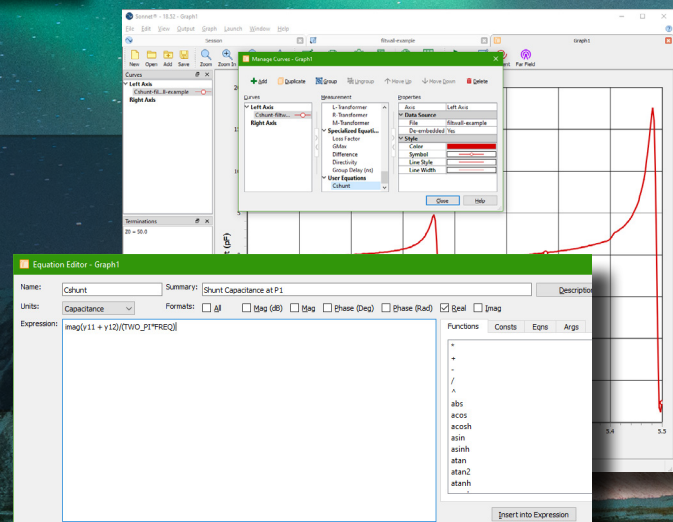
Sonnet® - 18.52 - Graph1

File Edit View Output Graph Launch Window Help

Session

filtwall-example

Graph1

New Open Add Save Zoom Zoom In

Far Field

Curves

Left Axis

Cshunt-fil...ll-example

Right Axis

Terminations

Z0 = 50.0

Manage Curves - Graph1

Add Duplicate Group Ungroup Move Up Move Down Delete

Curves

Left Axis

Cshunt-filtw...

Right Axis

Measurement

L-Transformer

R-Transformer

M-Transformer

Specialized Equati...

Loss Factor

GMax

Difference

Directivity

Group Delay (ns)

User Equations

Cshunt

Properties

| Axis | Left Axis |
|---|---|
| Data Source | |
| File | filtwall-example |
| De-embedded | Yes |
| Style | |
| Color | |
| Symbol | |
| Line Style | |
| Line Width | |

Close Help

(pF)

5.4

5.5

Equation Editor - Graph1

Name: Cshunt

Summary: Shunt Capacitance at P1

Description

Units: Capacitance

Formats: All Mag (dB) Mag Phase (Deg) Phase (Rad) Real Imag

Expression:

imag(y11 + y12)/(TWO_PI*FREQ)

Functions Consts Eqns Args

*

+

-

/

^

abs

acos

acosh

asin

asinh

atan

atan2

atanh

Insert into Expression